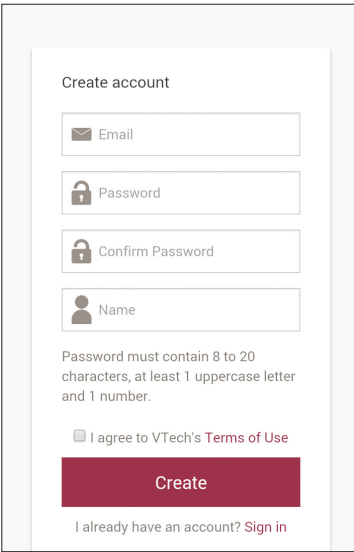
Create account

Email

Password

Confirm Password

Name

Password must contain 8 to 20 characters, at least 1 uppercase letter and 1 number.

I agree to VTech's Terms of Use

Create

I already have an account? Sign in